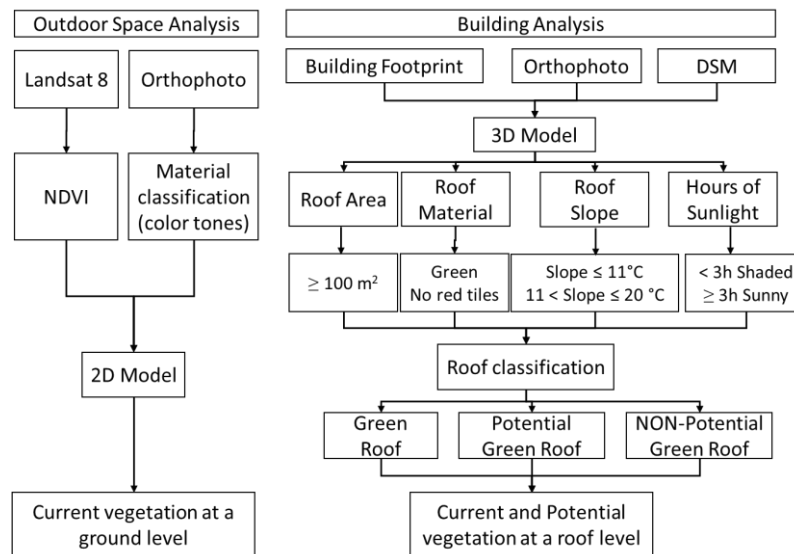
Outdoor Space Analysis

Landsat 8

Orthophoto

NDVI

Material classification (color tones)

2D Model

Current vegetation at a ground level

Building Analysis

Building Footprint

Orthophoto

DSM

3D Model

Roof Area

Roof Material

Roof Slope

Hours of Sunlight

$\geq 100$ m$^2$

Green No red tiles

Slope $\leq 11$°C $11 <$ Slope $\leq 20$ °C

$< 3$h Shaded $\geq 3$h Sunny

Roof classification

Green Roof

Potential Green Roof

NON-Potential Green Roof

Current and Potential vegetation at a roof level